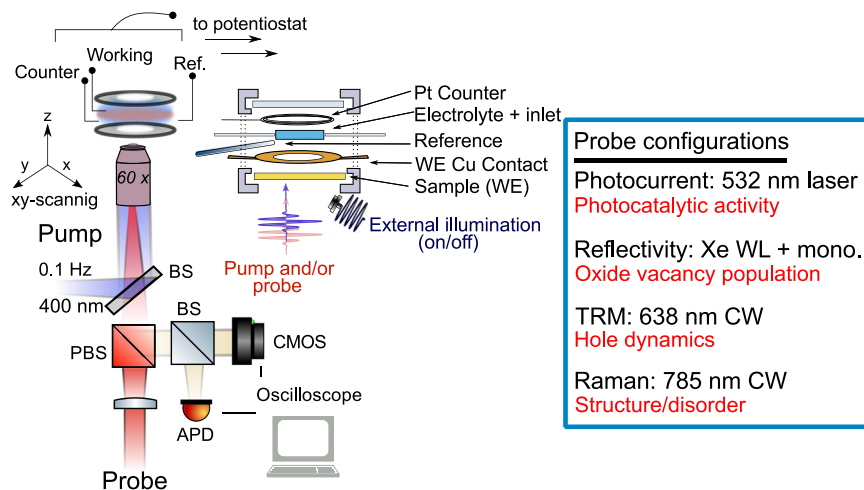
to potentiostat

Working

Counter

Ref.

Pt Counter

Electrolyte + inlet

Reference

WE Cu Contact

Sample (WE)

z

y

x

xy-scannig

60 x

External illumination (on/off)

Pump and/or probe

Pump

0.1 Hz

BS

400 nm

BS

PBS

CMOS

Oscilloscope

APD

Probe

Probe configurations

Photocurrent: 532 nm laser
Photocatalytic activity

Reflectivity: Xe WL + mono.
Oxide vacancy population

TRM: 638 nm CW
Hole dynamics

Raman: 785 nm CW
Structure/disorder